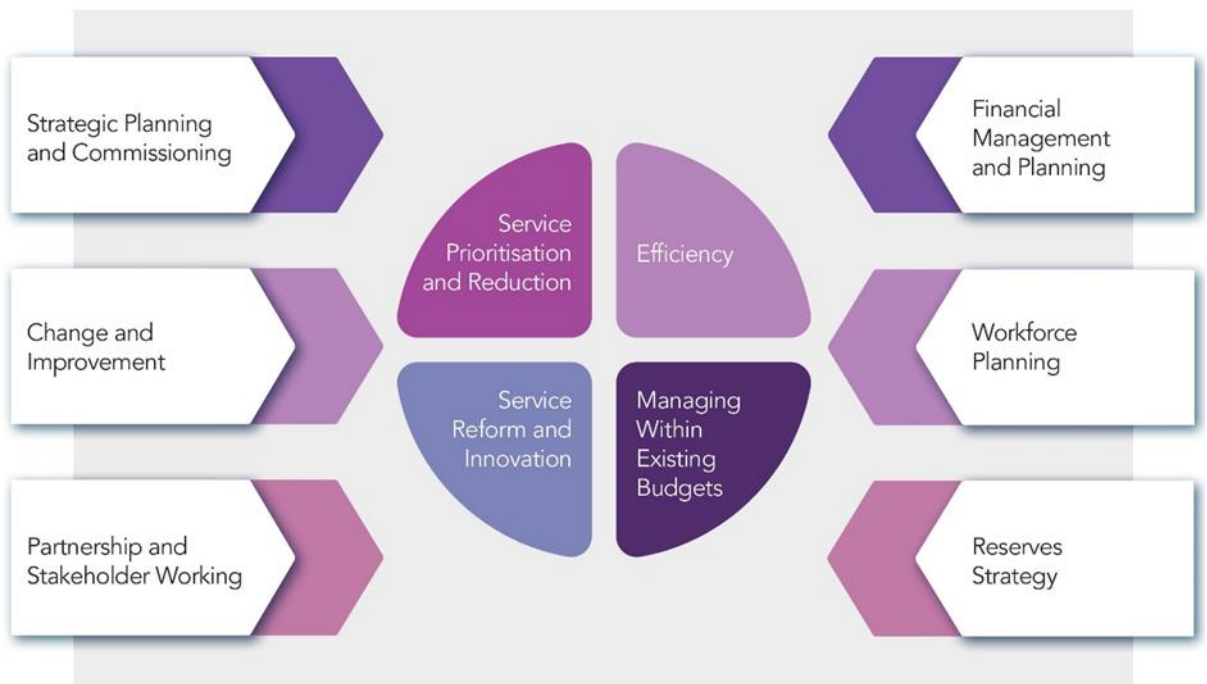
Strategic Planning and Commissioning

Change and Improvement

Partnership and Stakeholder Working

Service Prioritisation and Reduction

Efficiency

Service Reform and Innovation

Managing Within Existing Budgets

Financial Management and Planning

Workforce Planning

Reserves Strategy